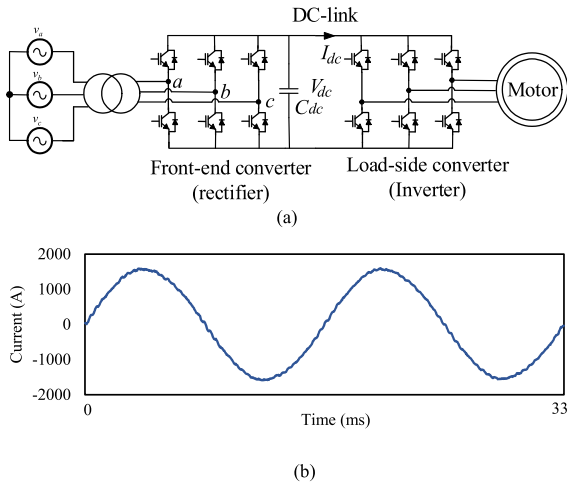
DC-link

$v_a$

$v_b$

$v_c$

$a$

$b$

$c$

$I_{dc}$

$V_{dc}$

$C_{dc}$

Motor

Front-end converter (rectifier)

Load-side converter (Inverter)

(a)

2000

1000

0

-1000

-2000

Current (A)

0

33

Time (ms)

(b)